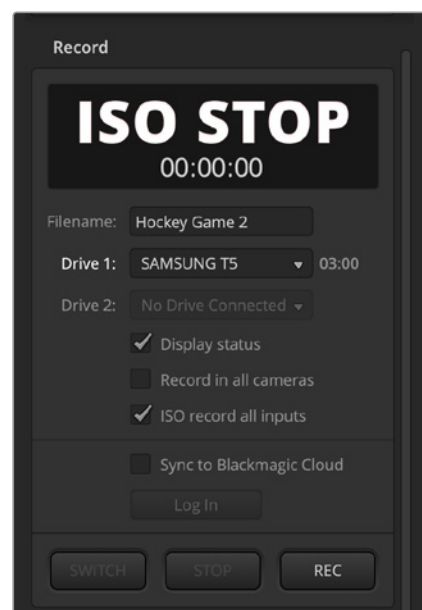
Record

ISO STOP
00:00:00

Filename: Hockey Game 2

Drive 1: SAMSUNG T5 03:00

Drive 2: No Drive Connected

Display status

Record in all cameras

ISO record all inputs

Sync to Blackmagic Cloud

Log In

SWITCH STOP REC